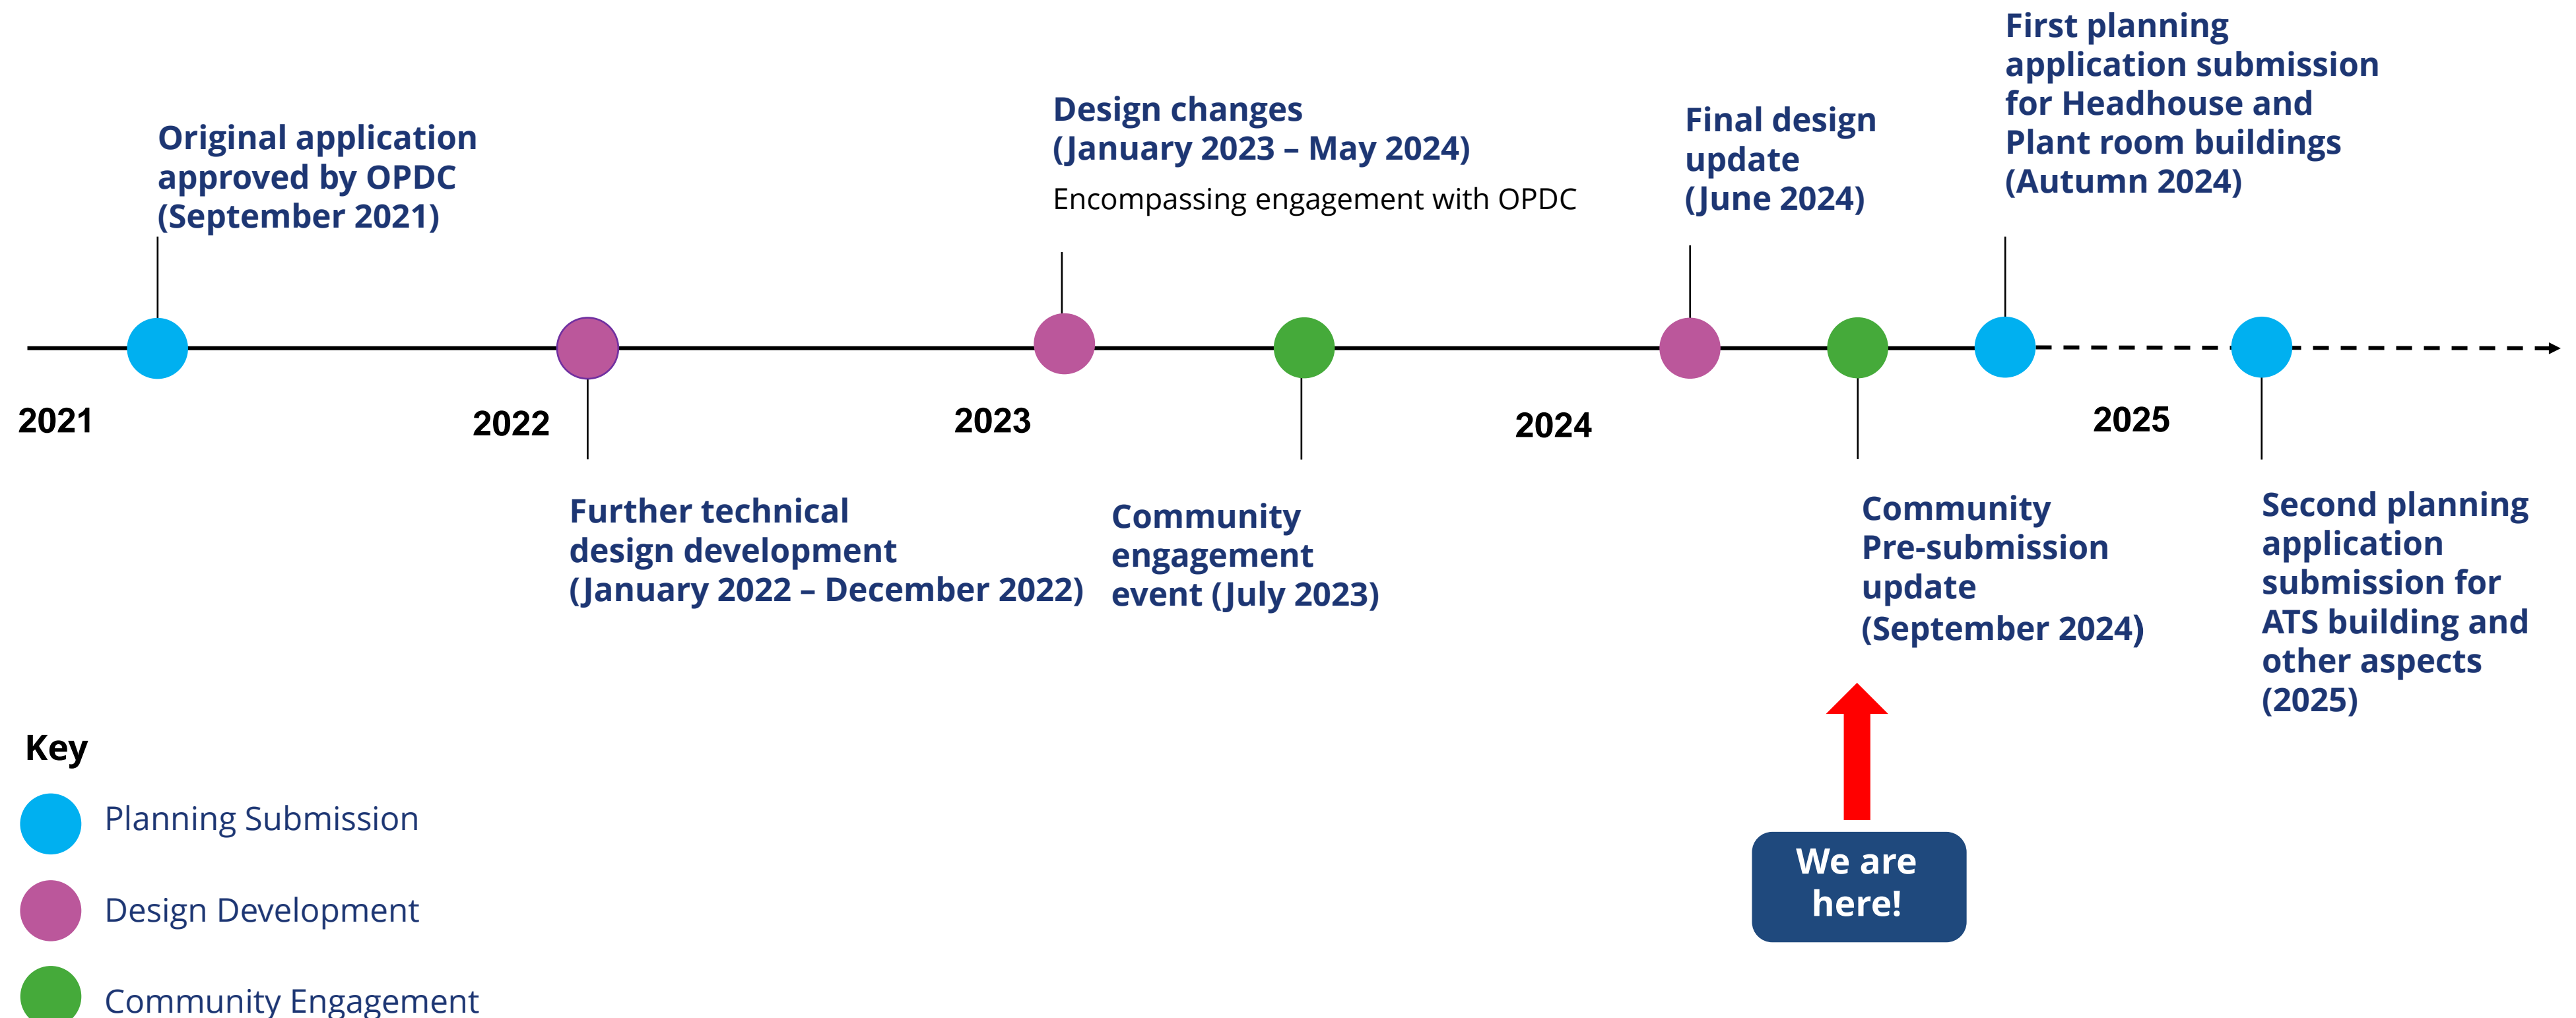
Original application approved by OPDC (September 2021)

Design changes (January 2023 – May 2024)

Encompassing engagement with OPDC

Final design update (June 2024)

First planning application submission for Headhouse and Plant room buildings (Autumn 2024)

2021

2022

2023

2024

2025

Further technical design development (January 2022 – December 2022)

Community engagement event (July 2023)

Community Pre-submission update (September 2024)

Second planning application submission for ATS building and other aspects (2025)

We are here!

Key

Planning Submission

Design Development

Community Engagement